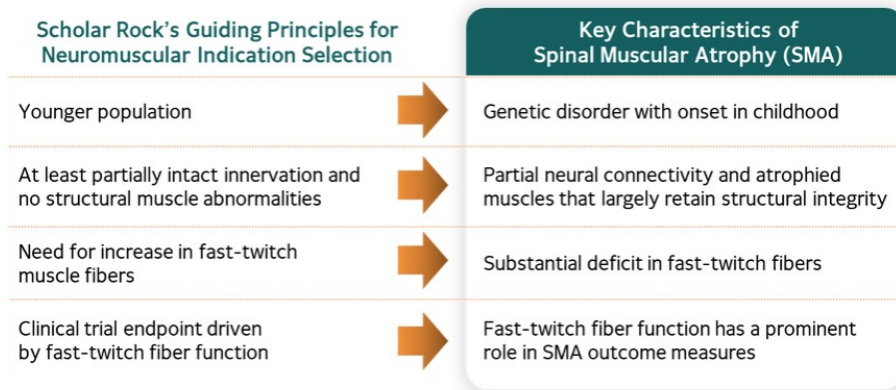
| Scholar Rock's Guiding Principles for Neuromuscular Indication Selection | Key Characteristics of Spinal Muscular Atrophy (SMA) |
|---|---|
| Younger population | Genetic disorder with onset in childhood |
| At least partially intact innervation and no structural muscle abnormalities | Partial neural connectivity and atrophied muscles that largely retain structural integrity |
| Need for increase in fast-twitch muscle fibers | Substantial deficit in fast-twitch fibers |
| Clinical trial endpoint driven by fast-twitch fiber function | Fast-twitch fiber function has a prominent role in SMA outcome measures |